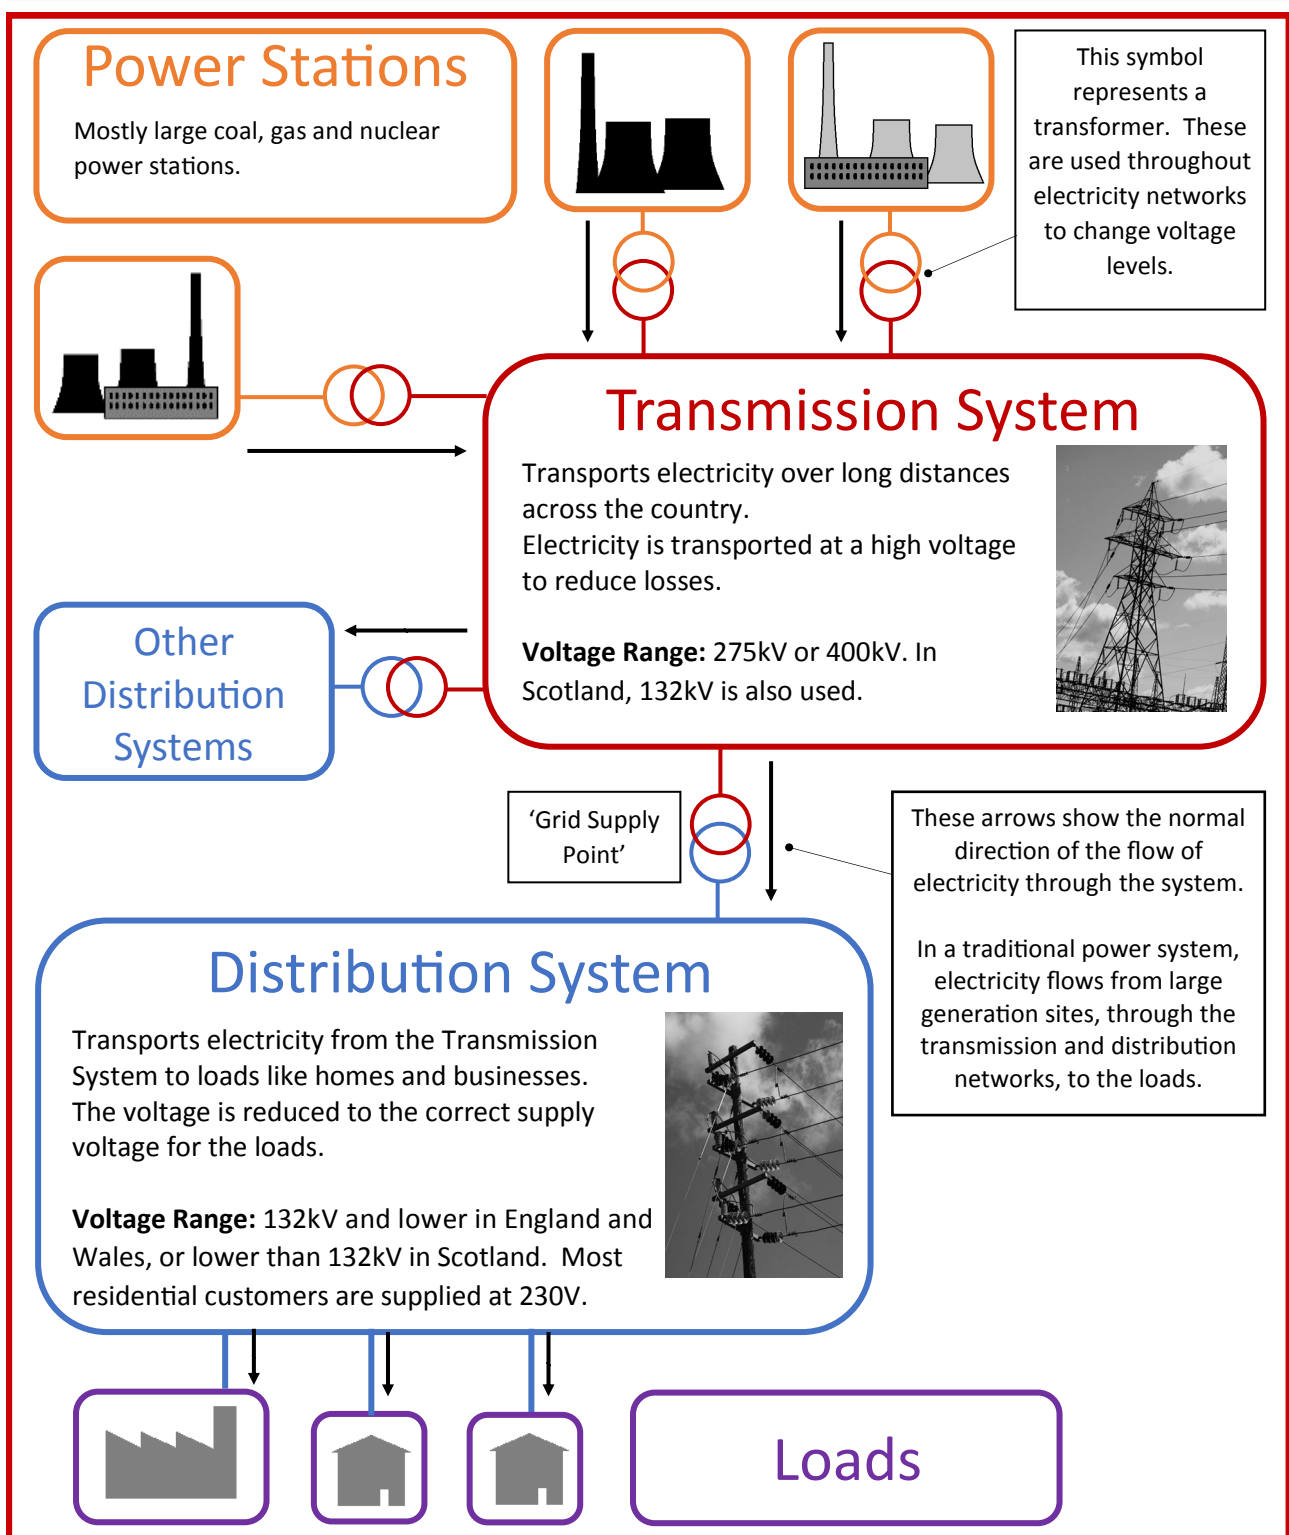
Power Stations

Mostly large coal, gas and nuclear power stations.

This symbol represents a transformer. These are used throughout electricity networks to change voltage levels.

Transmission System

Transports electricity over long distances across the country.
Electricity is transported at a high voltage to reduce losses.

**Voltage Range:** 275kV or 400kV. In Scotland, 132kV is also used.

Other Distribution Systems

'Grid Supply Point'

These arrows show the normal direction of the flow of electricity through the system.

In a traditional power system, electricity flows from large generation sites, through the transmission and distribution networks, to the loads.

Distribution System

Transports electricity from the Transmission System to loads like homes and businesses.
The voltage is reduced to the correct supply voltage for the loads.

**Voltage Range:** 132kV and lower in England and Wales, or lower than 132kV in Scotland. Most residential customers are supplied at 230V.

Loads